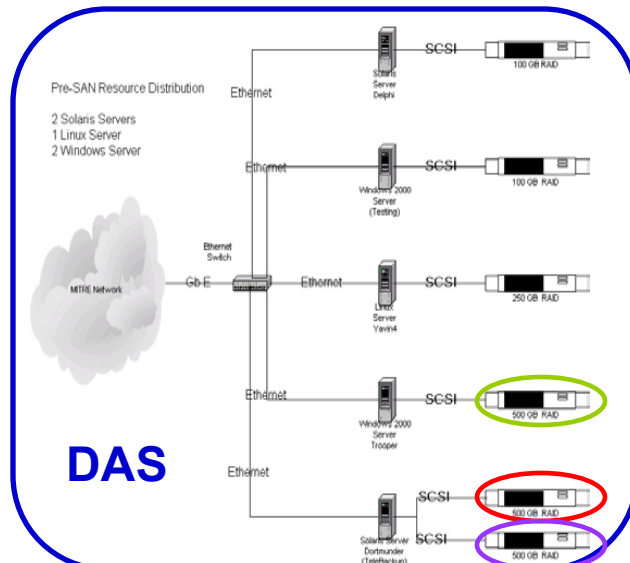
Pre-SAN Resource Distribution

2 Solaris Servers
1 Linux Server
2 Windows Server

Ethernet

Solaris Server Delphi

SCSI

100 GB RAID

Ethernet

Windows 2000 Server (Testing)

SCSI

100 GB RAID

MITRE Network

Gb E

Ethernet Switch

Ethernet

Linux Server Yavin4

SCSI

250 GB RAID

Ethernet

Windows 2000 Server Trooper

SCSI

500 GB RAID

DAS

Ethernet

Solaris Server Dortmunder (TeleBackup)

SCSI

500 GB RAID

SCSI

500 GB RAID